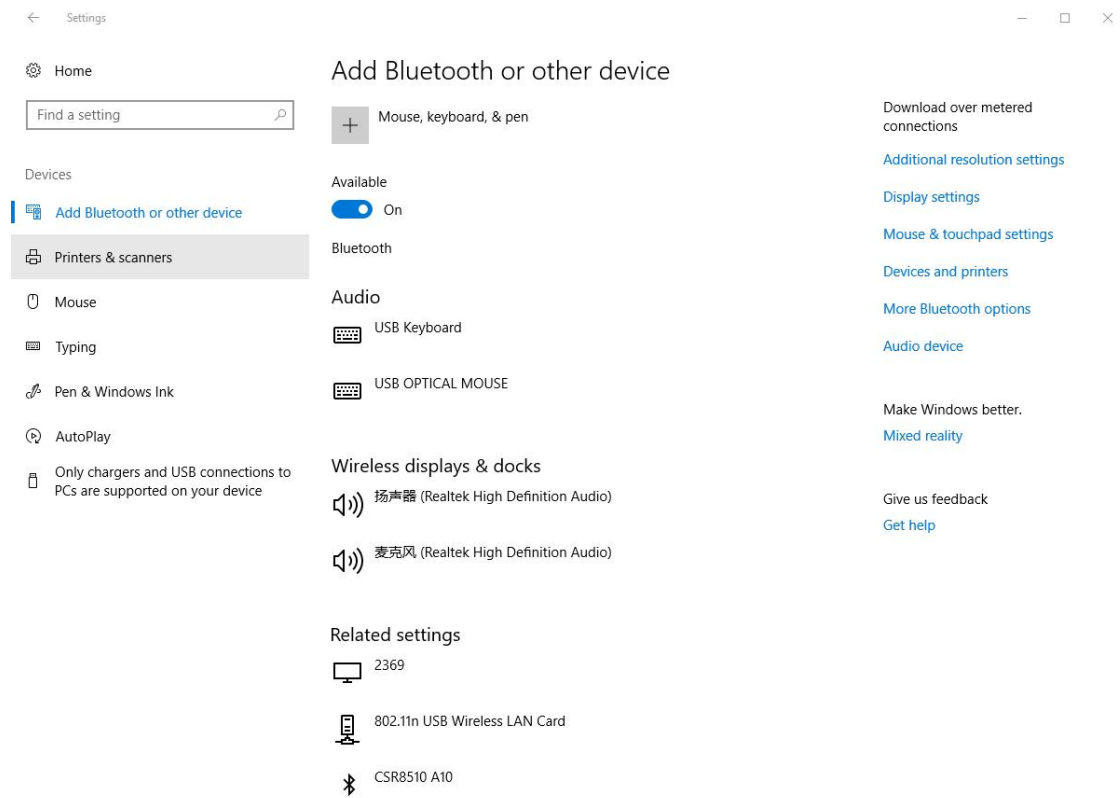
Settings

Home

Find a setting

Devices

Add Bluetooth or other device

Printers & scanners

Mouse

Typing

Pen & Windows Ink

AutoPlay

Only chargers and USB connections to PCs are supported on your device

Add Bluetooth or other device

Mouse, keyboard, & pen

Available

On

Bluetooth

Audio

USB Keyboard

USB OPTICAL MOUSE

Wireless displays & docks

扬声器 (Realtek High Definition Audio)

麦克风 (Realtek High Definition Audio)

Related settings

2369

802.11n USB Wireless LAN Card

CSR8510 A10

Download over metered connections

Additional resolution settings

Display settings

Mouse & touchpad settings

Devices and printers

More Bluetooth options

Audio device

Make Windows better.

Mixed reality

Give us feedback

Get help